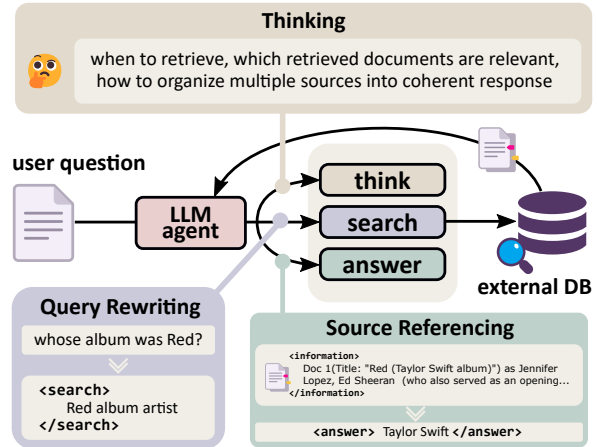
Thinking

when to retrieve, which retrieved documents are relevant, how to organize multiple sources into coherent response

user question

LLM agent

think

search

answer

external DB

Query Rewriting

whose album was Red?

<search>
Red album artist
</search>

Source Referencing

<information>
Doc 1(Title: "Red (Taylor Swift album)") as Jennifer Lopez, Ed Sheeran (who also served as an opening...
</information>

<answer> Taylor Swift </answer>